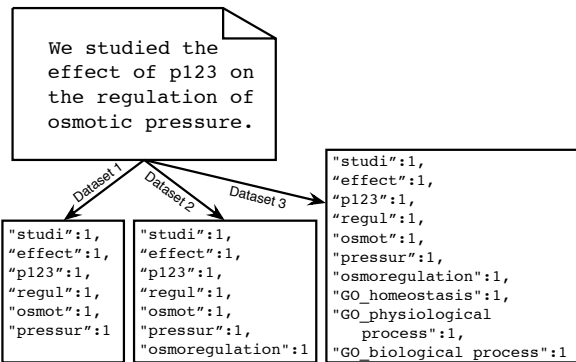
We studied the effect of p123 on the regulation of osmotic pressure.

Dataset 1

Dataset 2

Dataset 3

"studi":1,
"effect":1,
"p123":1,
"regul":1,
"osmot":1,
"pressur":1

"studi":1,
"effect":1,
"p123":1,
"regul":1,
"osmot":1,
"pressur":1,
"osmoregulation":1

"studi":1,
"effect":1,
"p123":1,
"regul":1,
"osmot":1,
"pressur":1,
"osmoregulation":1,
"GO_homeostasis":1,
"GO_physiological process":1,
"GO_biological process":1